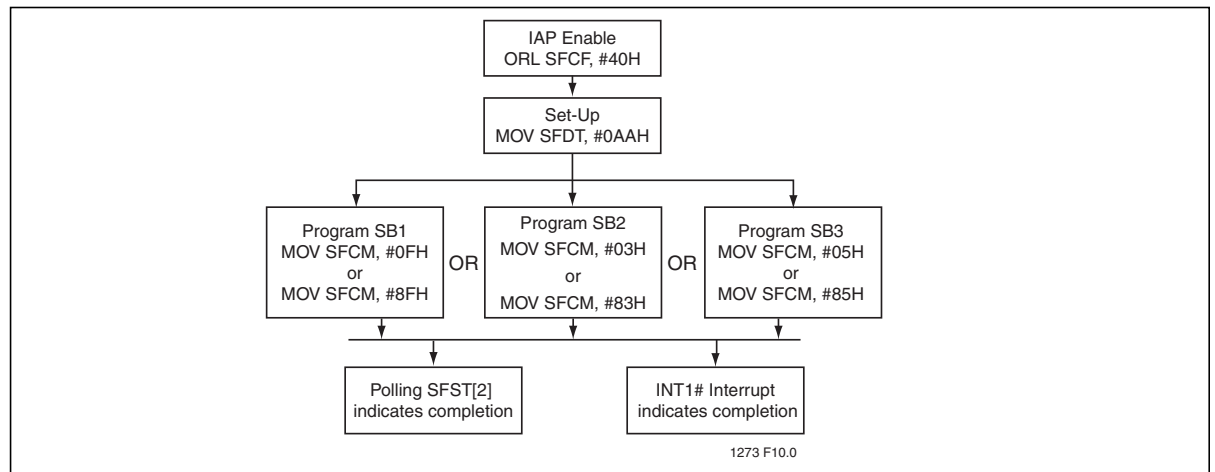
IAP Enable
ORL SFCF, #40H

Set-Up
MOV SFDT, #0AAH

Program SB1
MOV SFCM, #0FH
or
MOV SFCM, #8FH

OR

Program SB2
MOV SFCM, #03H
or
MOV SFCM, #83H

OR

Program SB3
MOV SFCM, #05H
or
MOV SFCM, #85H

Polling SFST[2]
indicates completion

INT1# Interrupt
indicates completion

1273 F10.0